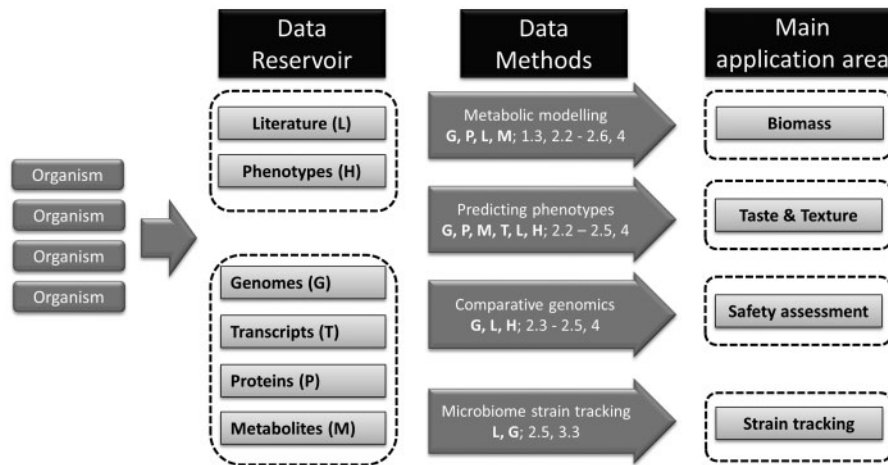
Organism
Organism
Organism
Organism

Data Reservoir

Literature (L)
Phenotypes (H)

Genomes (G)
Transcripts (T)
Proteins (P)
Metabolites (M)

Data Methods

Metabolic modelling
**G, P, L, M**; 1.3, 2.2 - 2.6, 4

Predicting phenotypes
**G, P, M, T, L, H**; 2.2 – 2.5, 4

Comparative genomics
**G, L, H**; 2.3 - 2.5, 4

Microbiome strain tracking
**L, G**; 2.5, 3.3

Main application area

Biomass
Taste & Texture
Safety assessment
Strain tracking